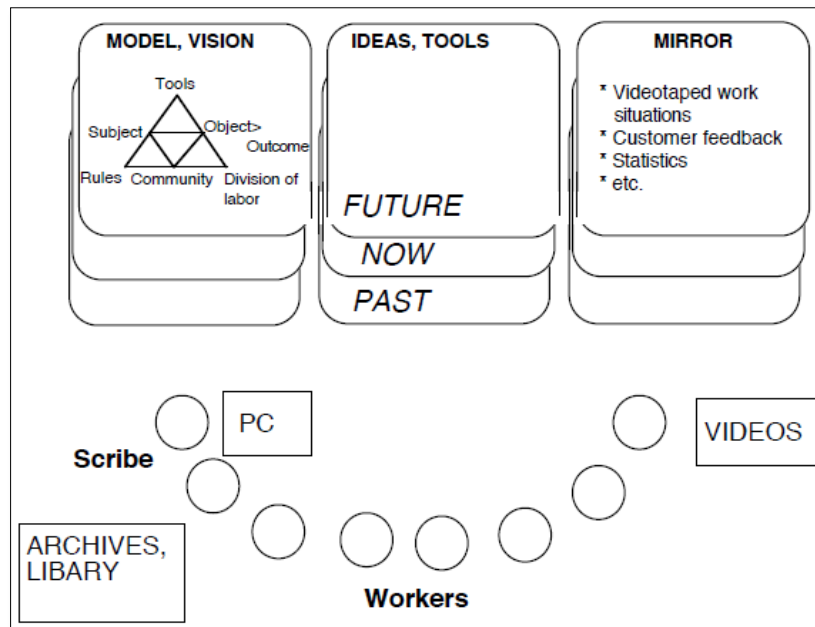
MODEL, VISION

Tools

Subject

Object>

Outcome

Rules

Community

Division of labor

IDEAS, TOOLS

FUTURE

NOW

PAST

MIRROR

* Videotaped work situations
* Customer feedback
* Statistics
* etc.

PC

Scribe

VIDEOS

ARCHIVES, LIBARY

Workers